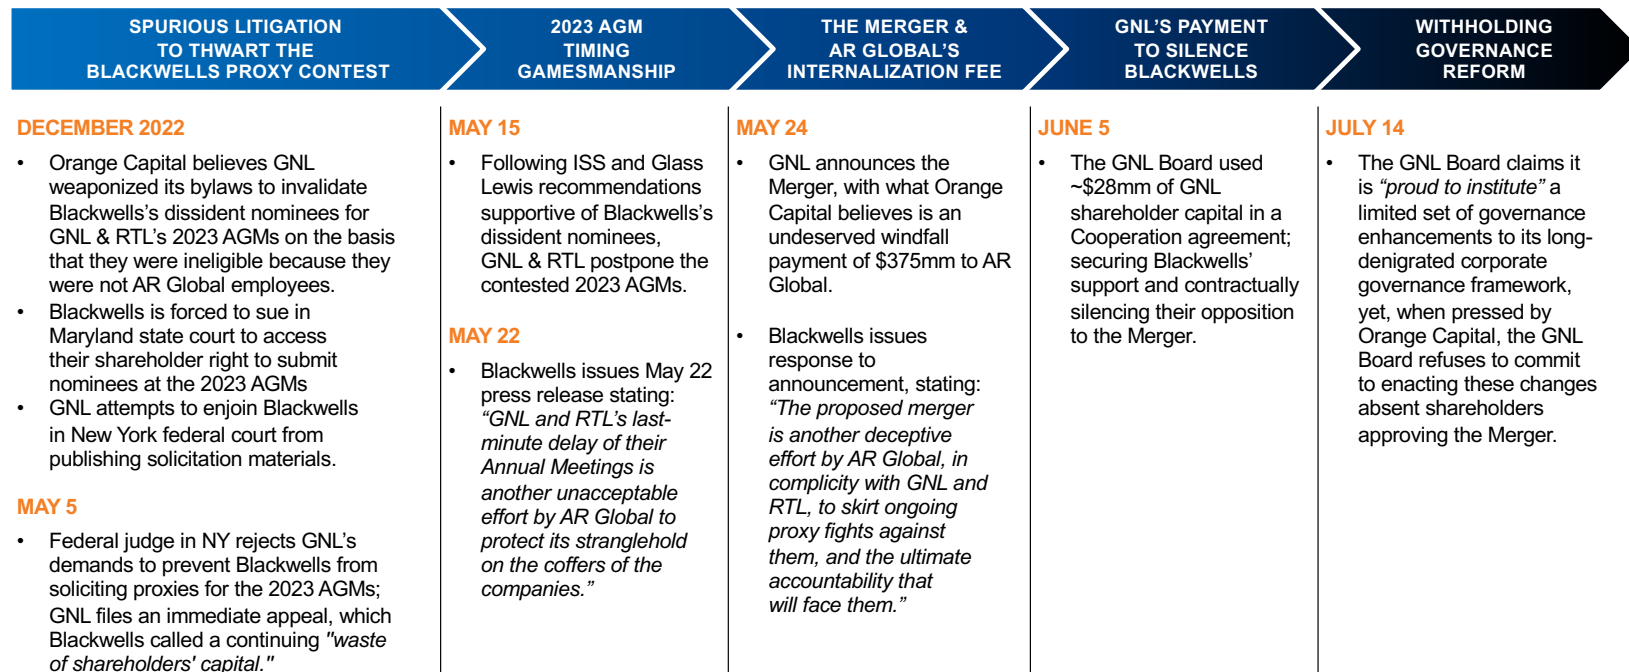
SPURIOUS LITIGATION TO THWART THE BLACKWELLS PROXY CONTEST

DECEMBER 2022

• Orange Capital believes GNL weaponized its bylaws to invalidate Blackwells's dissident nominees for GNL & RTL's 2023 AGMs on the basis that they were ineligible because they were not AR Global employees.
• Blackwells is forced to sue in Maryland state court to access their shareholder right to submit nominees at the 2023 AGMs
• GNL attempts to enjoin Blackwells in New York federal court from publishing solicitation materials.

MAY 5

• Federal judge in NY rejects GNL's demands to prevent Blackwells from soliciting proxies for the 2023 AGMs; GNL files an immediate appeal, which Blackwells called a continuing "waste of shareholders' capital."

2023 AGM TIMING GAMESMANSHIP

MAY 15

• Following ISS and Glass Lewis recommendations supportive of Blackwells's dissident nominees, GNL & RTL postpone the contested 2023 AGMs.

MAY 22

• Blackwells issues May 22 press release stating: "GNL and RTL's last-minute delay of their Annual Meetings is another unacceptable effort by AR Global to protect its stranglehold on the coffers of the companies."

THE MERGER & AR GLOBAL'S INTERNALIZATION FEE

MAY 24

• GNL announces the Merger, with what Orange Capital believes is an undeserved windfall payment of $375mm to AR Global.

• Blackwells issues response to announcement, stating: "The proposed merger is another deceptive effort by AR Global, in complicity with GNL and RTL, to skirt ongoing proxy fights against them, and the ultimate accountability that will face them."

GNL'S PAYMENT TO SILENCE BLACKWELLS

JUNE 5

• The GNL Board used ~$28mm of GNL shareholder capital in a Cooperation agreement; securing Blackwells' support and contractually silencing their opposition to the Merger.

WITHHOLDING GOVERNANCE REFORM

JULY 14

• The GNL Board claims it is "proud to institute" a limited set of governance enhancements to its long-denigrated corporate governance framework, yet, when pressed by Orange Capital, the GNL Board refuses to commit to enacting these changes absent shareholders approving the Merger.